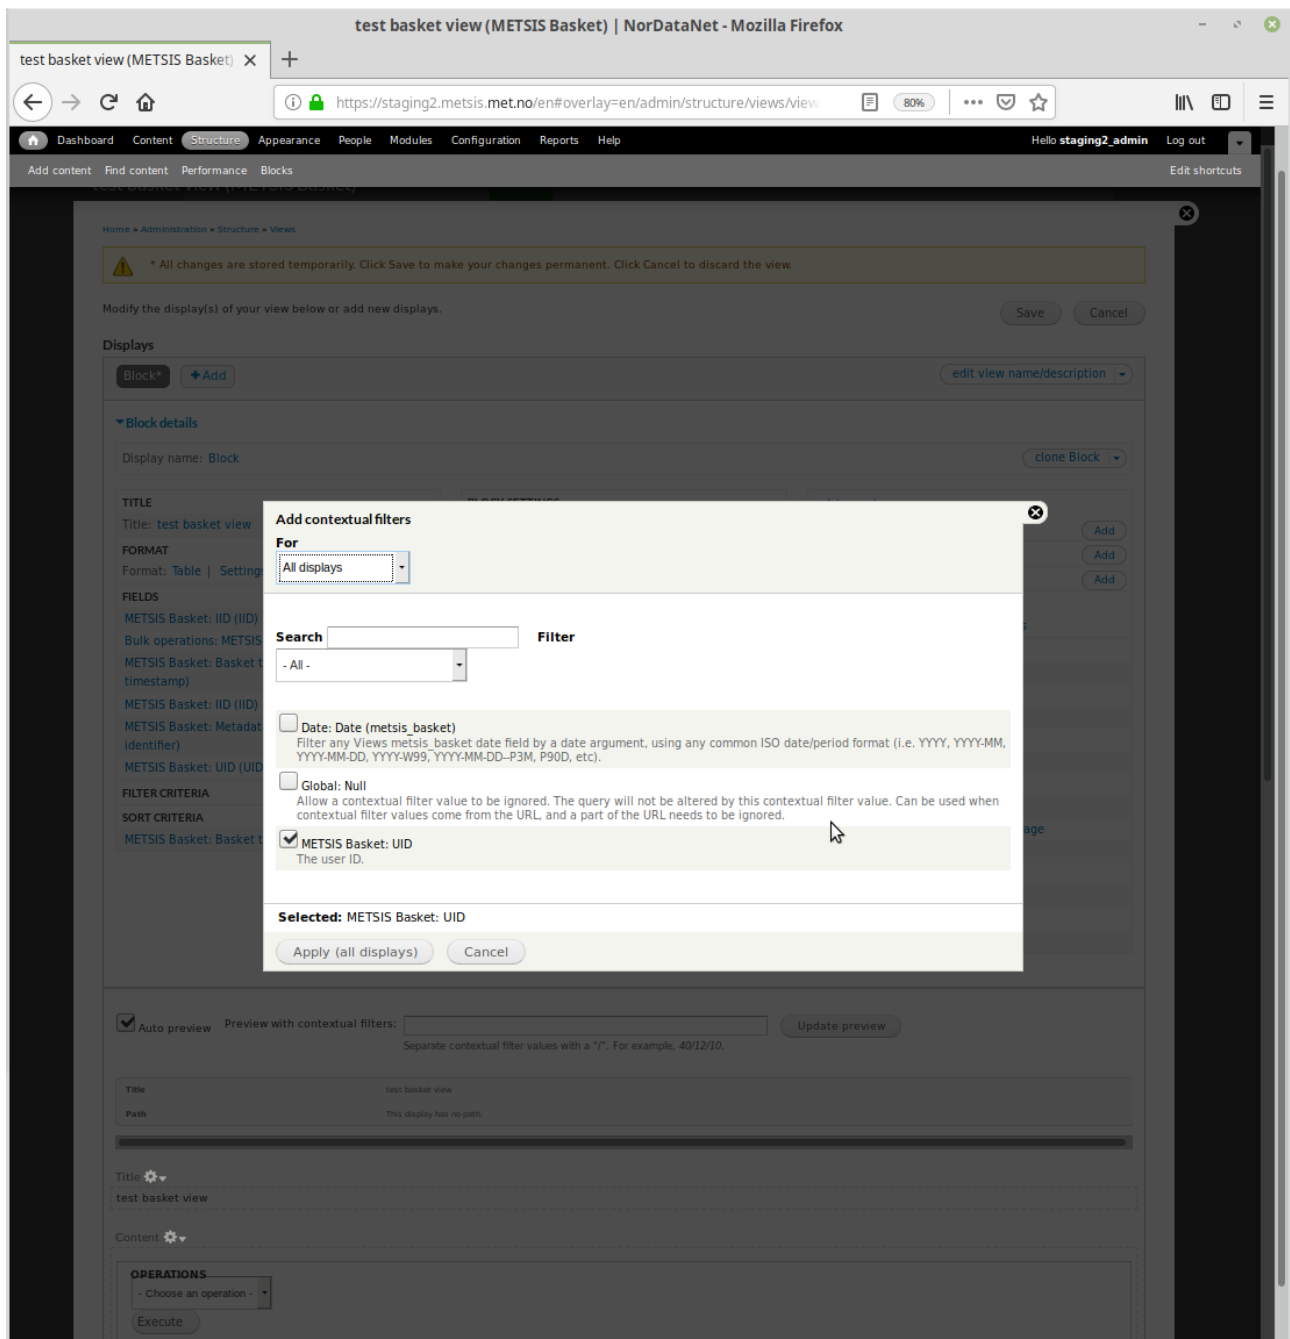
test basket view (METSIS Basket) | NorDataNet - Mozilla Firefox

test basket view (METSIS Basket)

https://staging2.metsis.met.no/en#overlay=en/admin/structure/views/view

80%

Dashboard Content Structure Appearance People Modules Configuration Reports Help

Hello staging2_admin Log out

Add content Find content Performance Blocks

Edit shortcuts

Home » Administration » Structure » Views

* All changes are stored temporarily. Click Save to make your changes permanent. Click Cancel to discard the view.

Modify the display(s) of your view below or add new displays.

Save Cancel

Displays

Block* +Add

edit view name/description

Block details

Display name: Block

clone Block

TITLE
Title: test basket view
FORMAT
Format: Table | Settings
FIELDS
METSIS Basket: IID (IID)
Bulk operations: METSIS
METSIS Basket: Basket timestamp)
METSIS Basket: IID (IID)
METSIS Basket: Metadata identifier)
METSIS Basket: UID (UID
FILTER CRITERIA
SORT CRITERIA
METSIS Basket: Basket

Add
Add
Add

Add contextual filters

For
All displays

Search

Filter
- All -

Date: Date (metsis_basket)
Filter any Views metsis_basket date field by a date argument, using any common ISO date/period format (i.e. YYYY, YYYY-MM, YYYY-MM-DD, YYYY-W99, YYYY-MM-DD--P3M, P90D, etc).

Global: Null
Allow a contextual filter value to be ignored. The query will not be altered by this contextual filter value. Can be used when contextual filter values come from the URL, and a part of the URL needs to be ignored.

METSIS Basket: UID
The user ID.

Selected: METSIS Basket: UID

Apply (all displays) Cancel

Auto preview Preview with contextual filters:

Update preview

Separate contextual filter values with a "/". For example, 40/12/10.

Title test basket view
Path This display has no path.

Title
test basket view

Content

OPERATIONS
- Choose an operation -
Execute